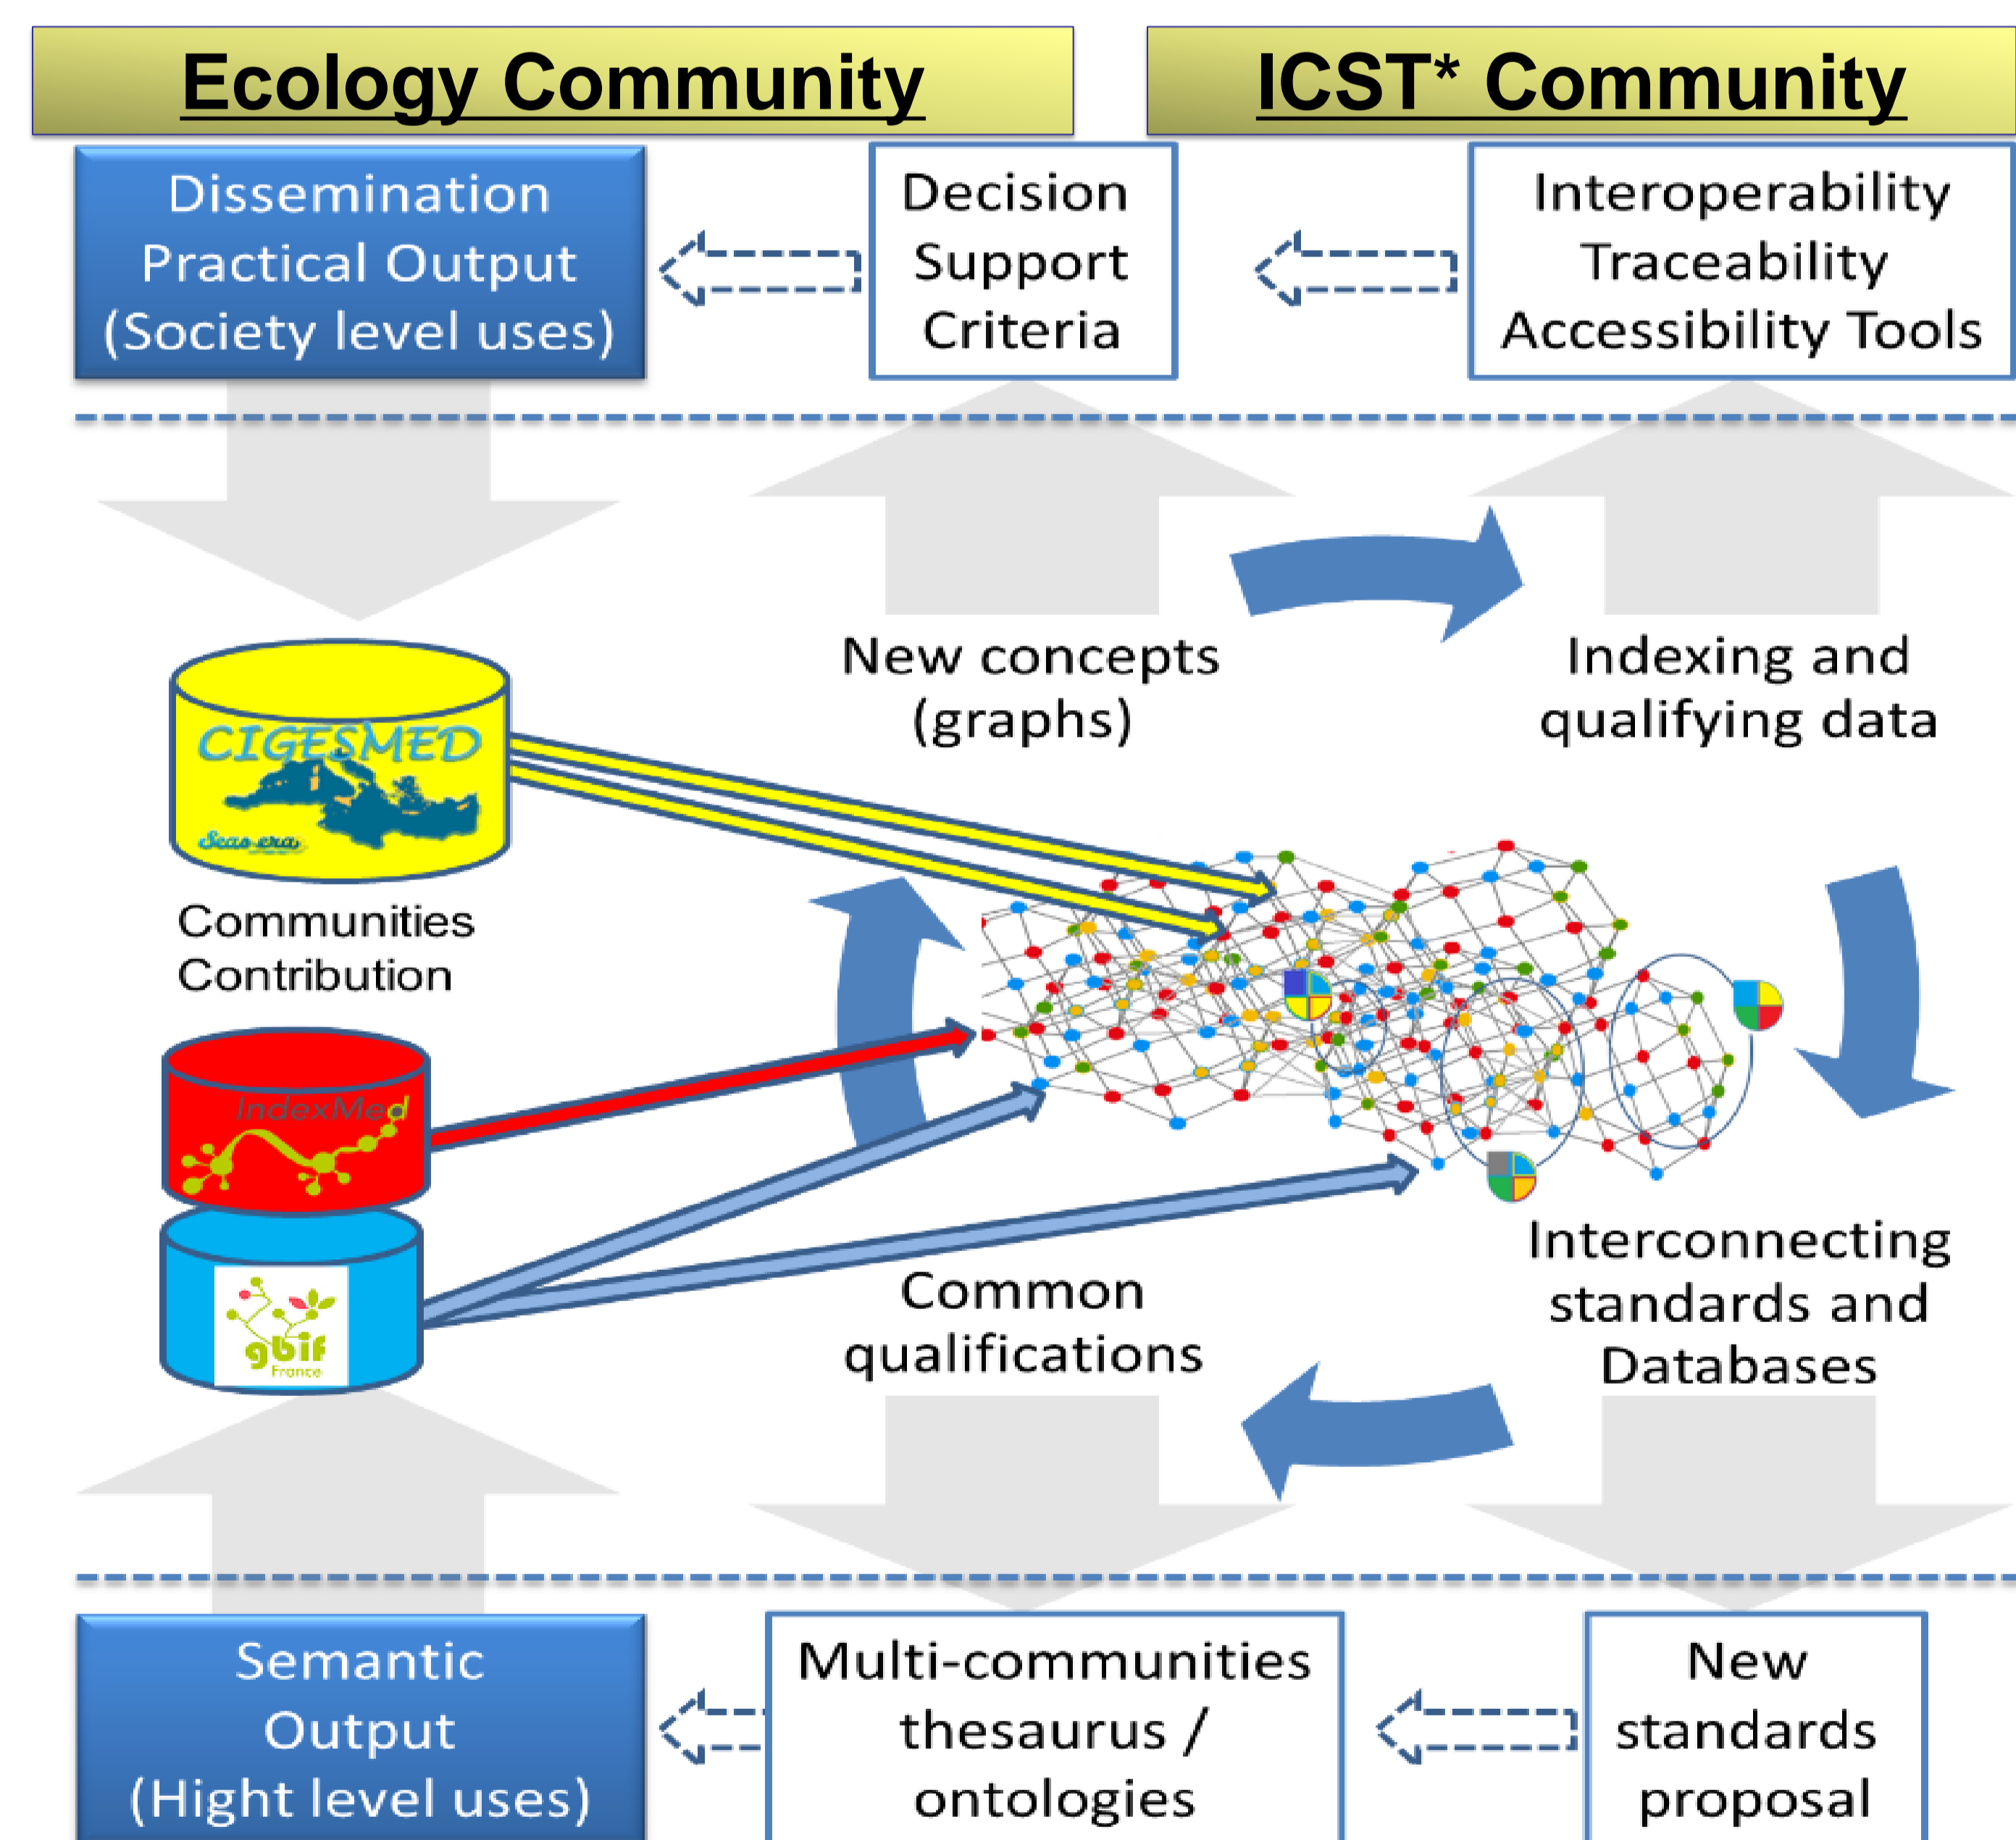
Ecology Community

ICST* Community

Dissemination Practical Output (Society level uses)

Decision Support Criteria

Interoperability Traceability Accessibility Tools

CIGESMED

Seas-era

Communities Contribution

New concepts (graphs)

Indexing and qualifying data

IndexMed

gbif France

Common qualifications

Interconnecting standards and Databases

Semantic Output (Hight level uses)

Multi-communities thesaurus / ontologies

New standards proposal